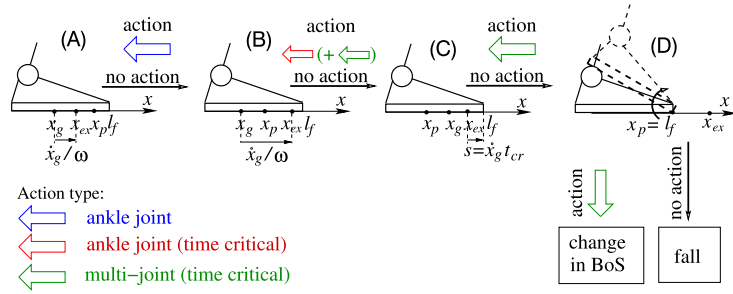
(A)
action
no action
$x$
$x_g$ $x_{ex}$ $x_p$ $l_f$
$\dot{x}_g/\omega$

(B)
action
(+ )
$x$
$x_g$ $x_p$ $x_{ex}$ $l_f$
$\dot{x}_g/\omega$

(C)
action
no action
$x$
$x_p$ $x_g$ $x_{ex}$ $l_f$
$s = \dot{x}_g t_{cr}$

(D)
$x$
$x_p = l_f$ $x_{ex}$
action
no action
change in BoS
fall

Action type:
ankle joint
ankle joint (time critical)
multi−joint (time critical)